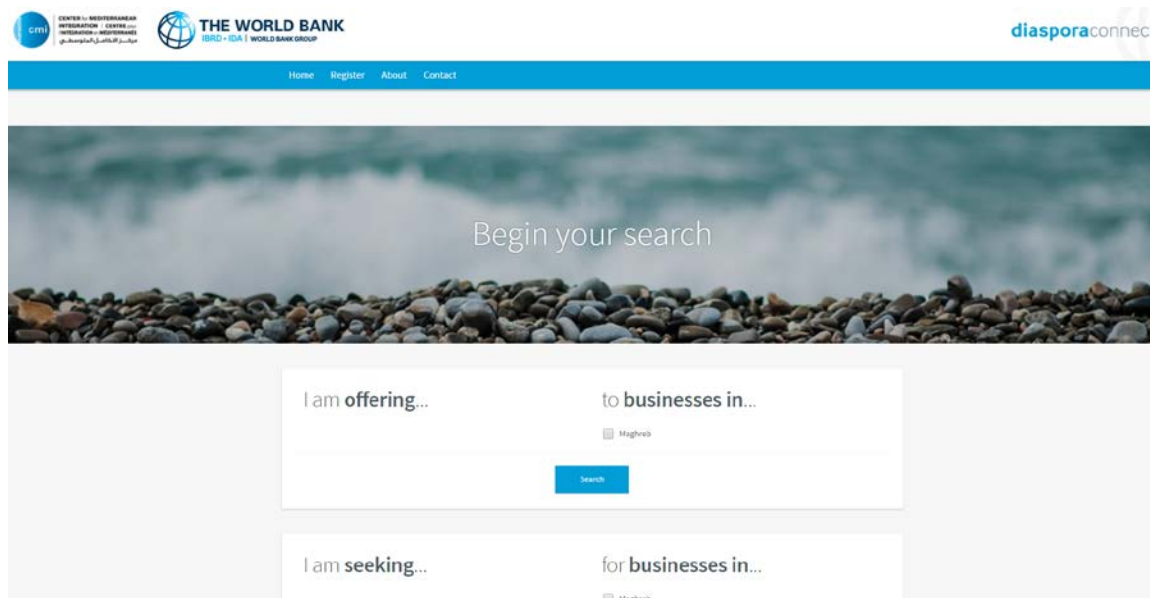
cmi CENTER for MEDITERRANEAN INTEGRATION | CENTRE pour l'INTÉGRATION en MÉDITERRANÉE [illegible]

THE WORLD BANK
IBRD • IDA | WORLD BANK GROUP

diasporaconnec

Home Register About Contact

Begin your search

I am offering...

to businesses in...

Maghreb

Search

I am seeking...

for businesses in...

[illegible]